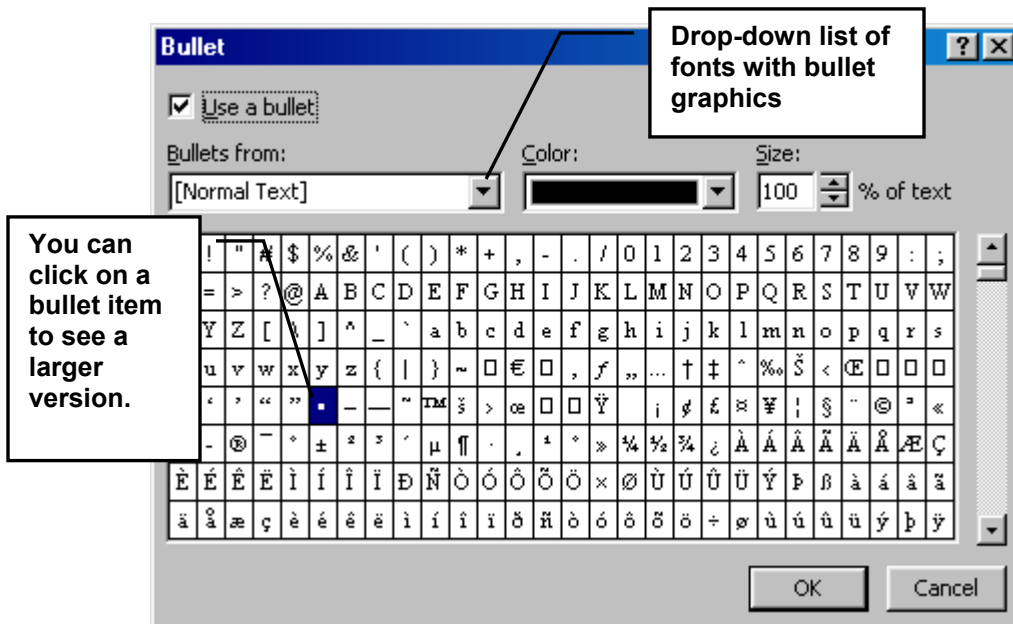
Bullet

?

Drop-down list of fonts with bullet graphics

Use a bullet

Bullets from:

[Normal Text]

Color:

Size:

100

% of text

You can click on a bullet item to see a larger version.

| ! | " | # | $ | % | & | ' | ( | ) | * | + | , | - | . | / | 0 | 1 | 2 | 3 | 4 | 5 | 6 | 7 | 8 | 9 | : | ; |
|---|---|---|---|---|---|---|---|---|---|---|---|---|---|---|---|---|---|---|---|---|---|---|---|---|---|---|
| = | > | ? | @ | A | B | C | D | E | F | G | H | I | J | K | L | M | N | O | P | Q | R | S | T | U | V | W |
| Y | Z | [ | \ | ] | ^ | _ | ` | a | b | c | d | e | f | g | h | i | j | k | l | m | n | o | p | q | r | s |
| u | v | w | x | y | z | { | \| | } | ~ | □ | € | □ | , | ƒ | „ | … | † | ‡ | ˆ | ‰ | Š | ‹ | Œ | □ | □ | □ |
| ' | ' | " | " | • | – | — | ˜ | ™ | š | › | œ | □ | □ | Ÿ | | ¡ | ¢ | £ | ¤ | ¥ | ¦ | § | ¨ | © | ª | « |
| - | ® | ¯ | ° | ± | ² | ³ | ´ | µ | ¶ | · | ¸ | ¹ | º | » | ¼ | ½ | ¾ | ¿ | À | Á | Â | Ã | Ä | Å | Æ | Ç |
| È | É | Ê | Ë | Ì | Í | Î | Ï | Ð | Ñ | Ò | Ó | Ô | Õ | Ö | × | Ø | Ù | Ú | Û | Ü | Ý | Þ | ß | à | á | â | ã |
| ä | å | æ | ç | è | é | ê | ë | ì | í | î | ï | ð | ñ | ò | ó | ô | õ | ö | ÷ | ø | ù | ú | û | ü | ý | þ | ÿ |

OK

Cancel